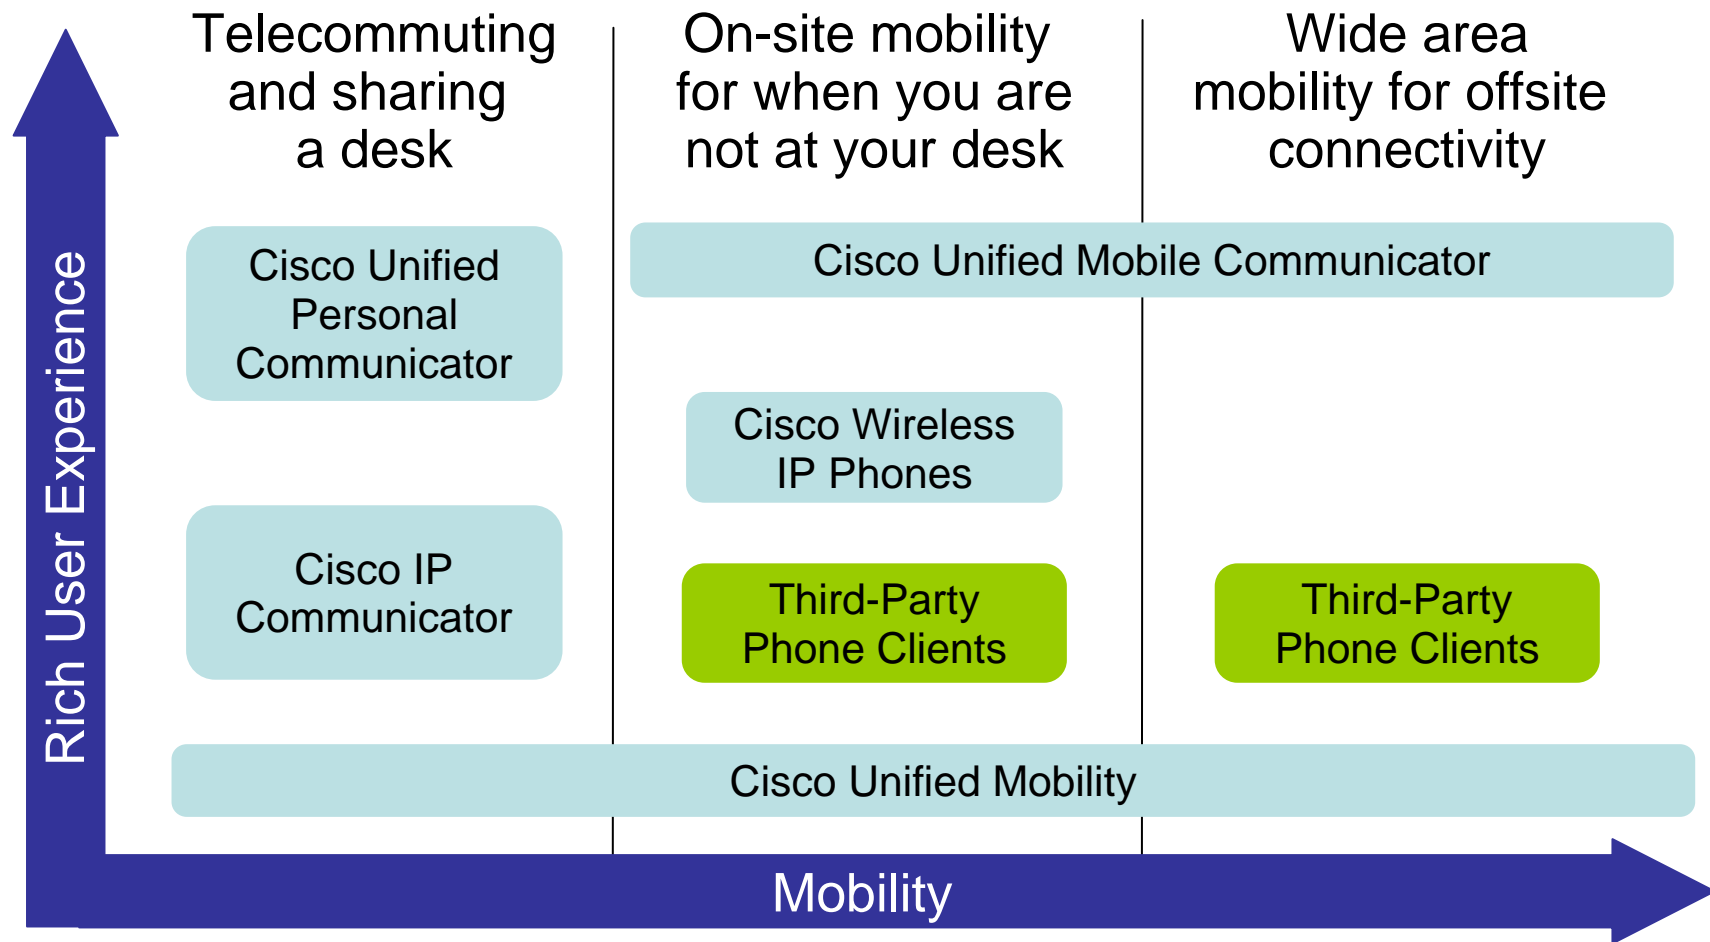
Telecommuting and sharing a desk

On-site mobility for when you are not at your desk

Wide area mobility for offsite connectivity

Rich User Experience

Cisco Unified Personal Communicator

Cisco Unified Mobile Communicator

Cisco Wireless IP Phones

Cisco IP Communicator

Third-Party Phone Clients

Third-Party Phone Clients

Cisco Unified Mobility

Mobility